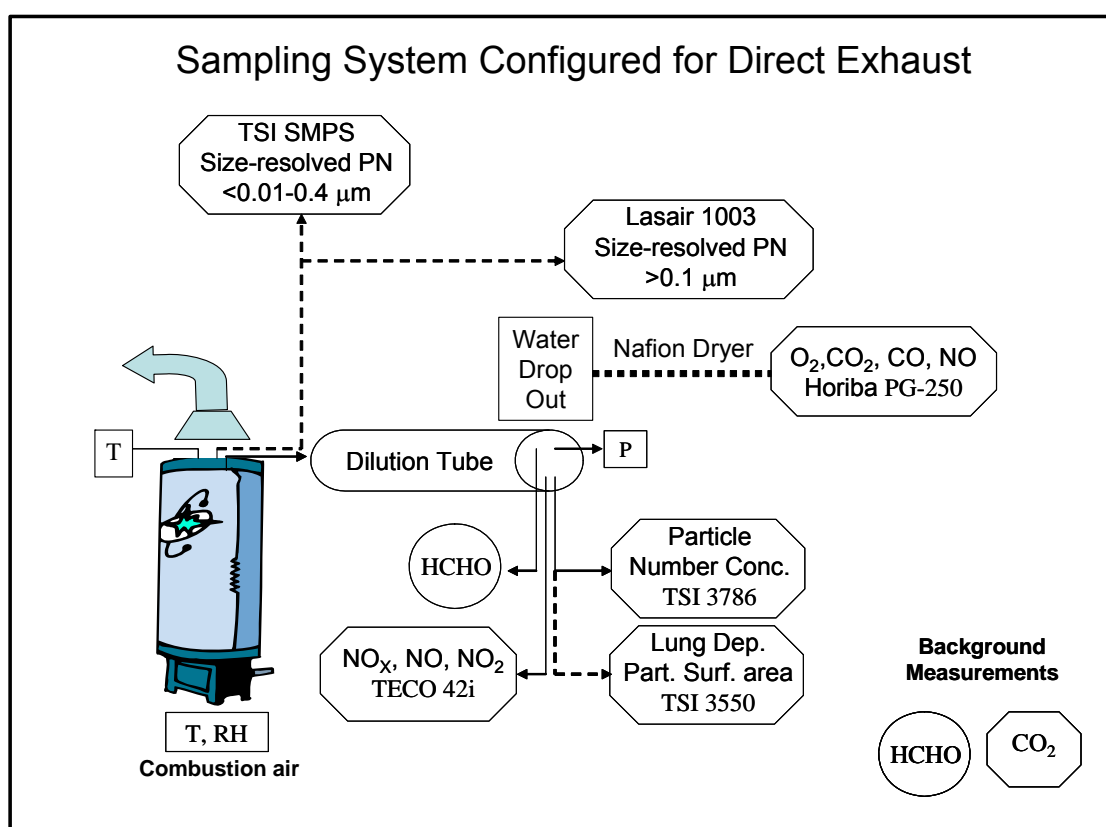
Sampling System Configured for Direct Exhaust

TSI SMPS
Size-resolved PN
<0.01-0.4 μm

Lasair 1003
Size-resolved PN
>0.1 μm

Water Drop Out

Nafion Dryer

$O_2$,$CO_2$, CO, NO
Horiba PG-250

T

Dilution Tube

P

HCHO

Particle Number Conc.
TSI 3786

$NO_X$, NO, $NO_2$
TECO 42i

Lung Dep. Part. Surf. area
TSI 3550

Background Measurements

T, RH
Combustion air

HCHO

$CO_2$